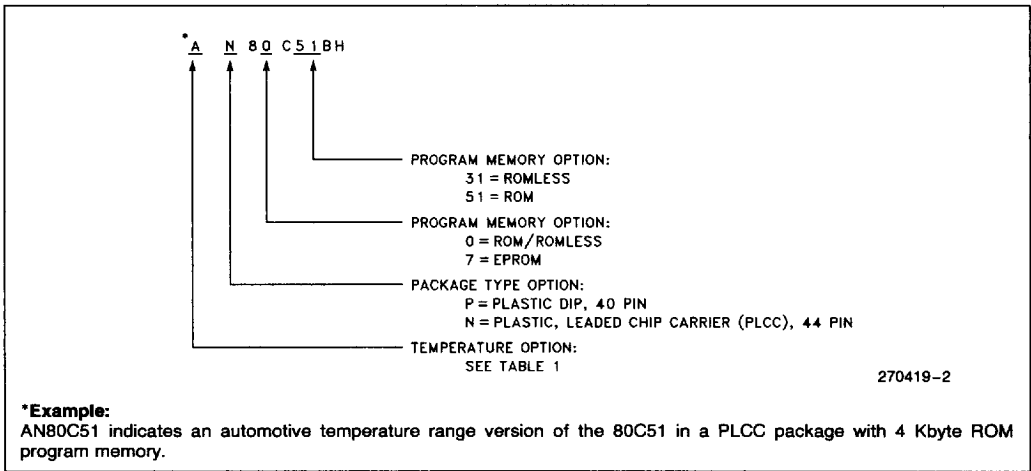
*A N 80 C51BH

PROGRAM MEMORY OPTION:
31 = ROMLESS
51 = ROM

PROGRAM MEMORY OPTION:
0 = ROM/ROMLESS
7 = EPROM

PACKAGE TYPE OPTION:
P = PLASTIC DIP, 40 PIN
N = PLASTIC, LEADED CHIP CARRIER (PLCC), 44 PIN

TEMPERATURE OPTION:
SEE TABLE 1

270419–2

*Example:
AN80C51 indicates an automotive temperature range version of the 80C51 in a PLCC package with 4 Kbyte ROM program memory.